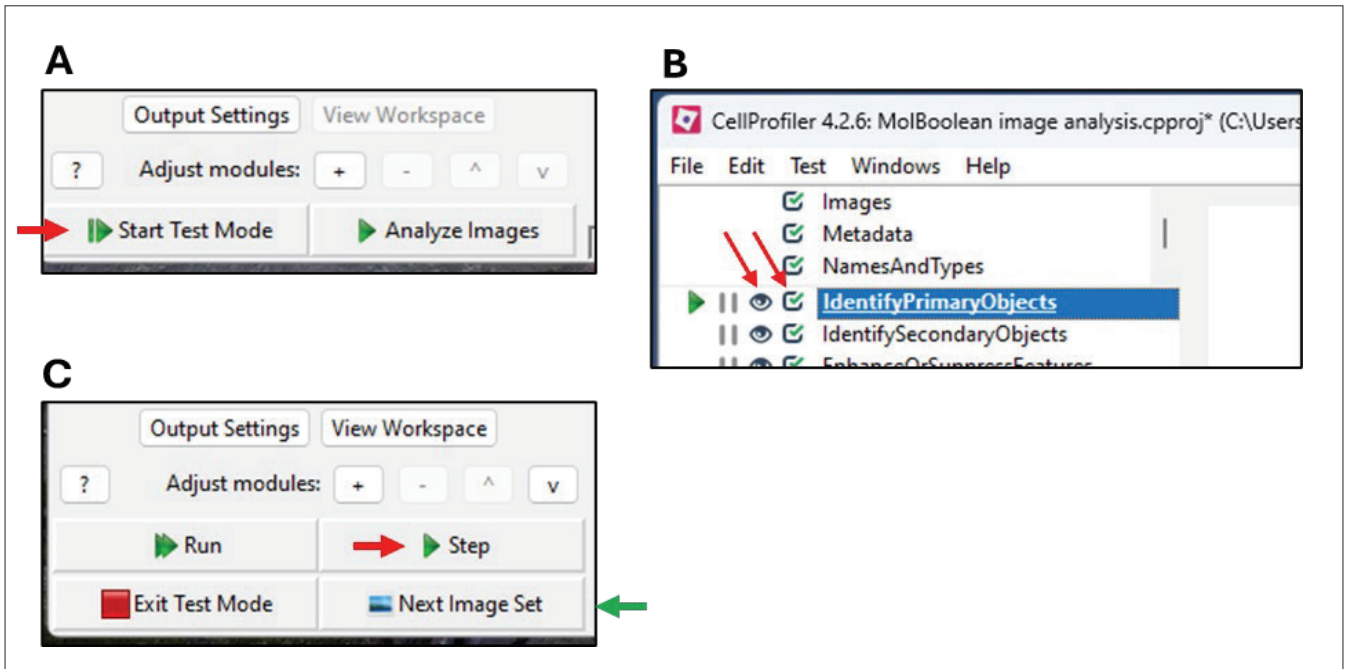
A

Output Settings View Workspace

? Adjust modules: + - ^ v

Start Test Mode Analyze Images

B

CellProfiler 4.2.6: MolBoolean image analysis.cpproj* (C:\Users

File Edit Test Windows Help

Images
Metadata
NamesAndTypes
IdentifyPrimaryObjects
IdentifySecondaryObjects
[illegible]

C

Output Settings View Workspace

? Adjust modules: + - ^ v

Run Step

Exit Test Mode Next Image Set